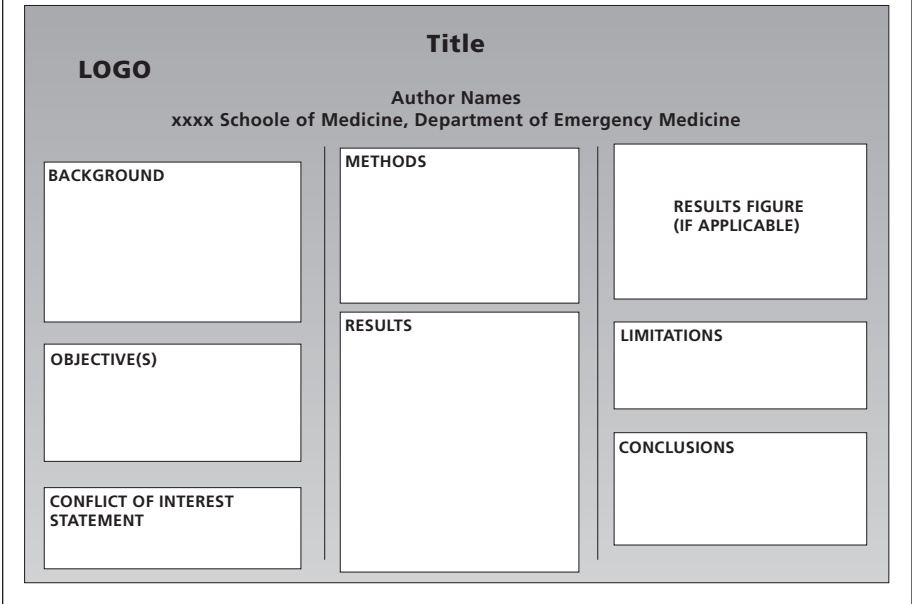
Title

LOGO

Author Names
xxxx Schoole of Medicine, Department of Emergency Medicine

BACKGROUND

OBJECTIVE(S)

CONFLICT OF INTEREST STATEMENT

METHODS

RESULTS

RESULTS FIGURE (IF APPLICABLE)

LIMITATIONS

CONCLUSIONS